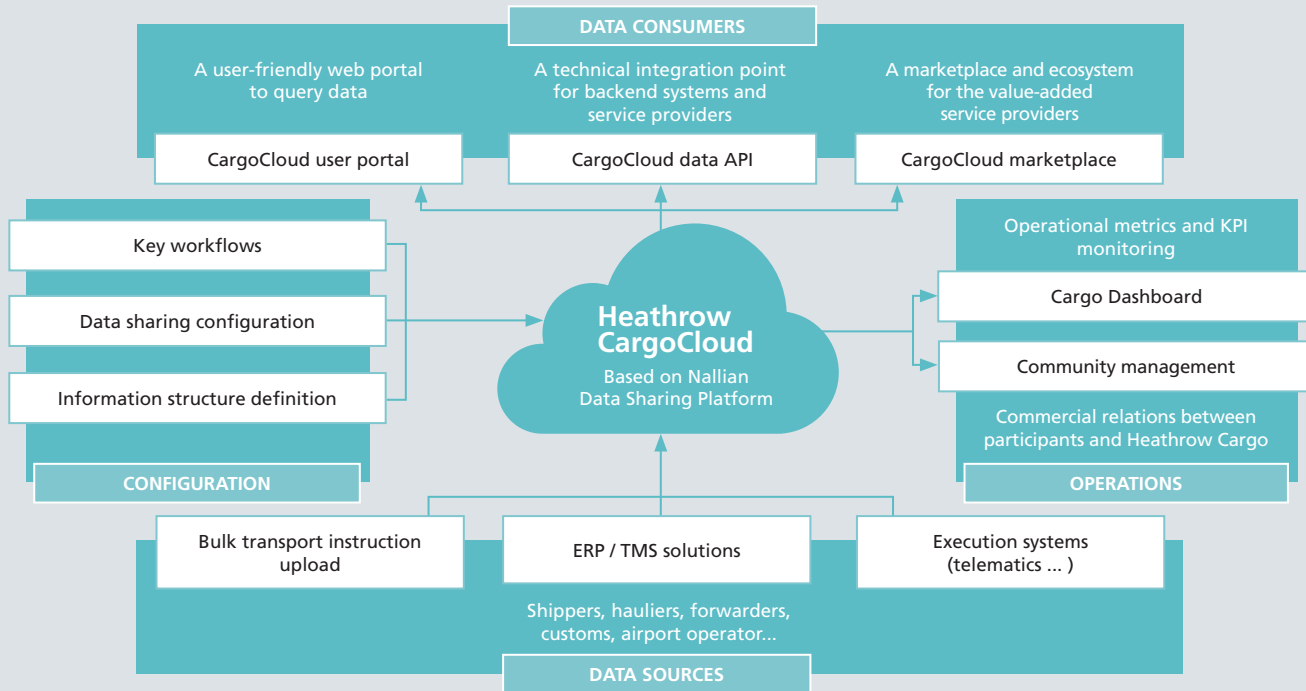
DATA CONSUMERS

A user-friendly web portal to query data

A technical integration point for backend systems and service providers

A marketplace and ecosystem for the value-added service providers

CargoCloud user portal

CargoCloud data API

CargoCloud marketplace

Key workflows

Data sharing configuration

Information structure definition

CONFIGURATION

Heathrow CargoCloud

Based on Nallian Data Sharing Platform

Operational metrics and KPI monitoring

Cargo Dashboard

Community management

Commercial relations between participants and Heathrow Cargo

OPERATIONS

Bulk transport instruction upload

ERP / TMS solutions

Execution systems (telematics ... )

Shippers, hauliers, forwarders, customs, airport operator...

DATA SOURCES